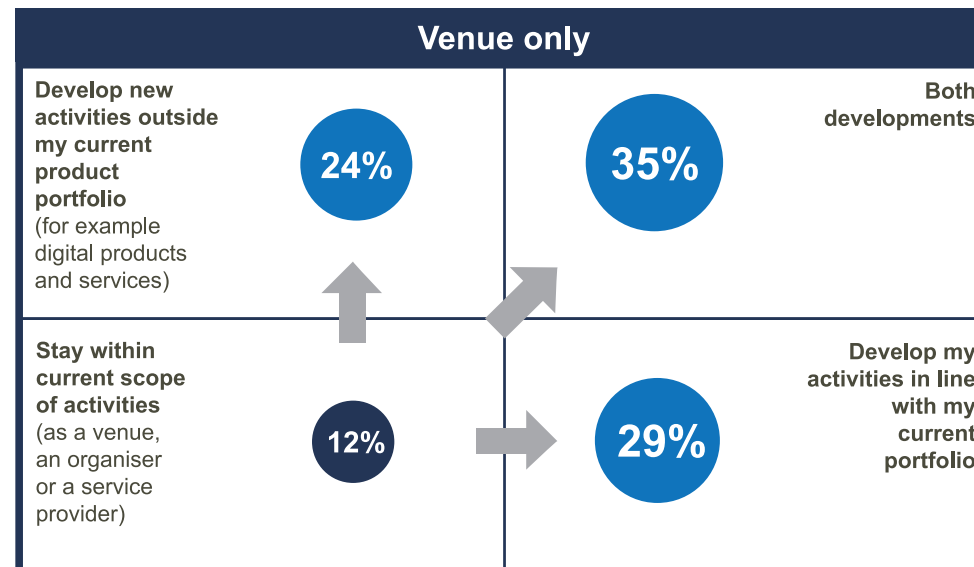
Venue only

Develop new activities outside my current product portfolio (for example digital products and services)

24%

35%

Both developments

Stay within current scope of activities (as a venue, an organiser or a service provider)

12%

29%

Develop my activities in line with my current portfolio